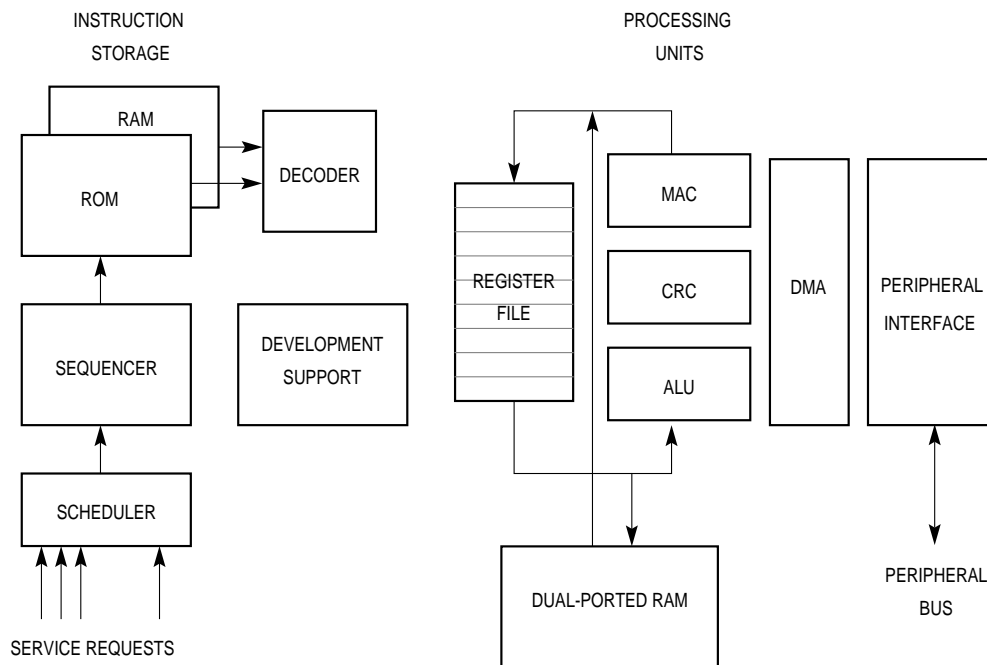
INSTRUCTION STORAGE

PROCESSING UNITS

RAM

ROM

DECODER

REGISTER FILE

MAC

CRC

ALU

DMA

PERIPHERAL INTERFACE

SEQUENCER

DEVELOPMENT SUPPORT

SCHEDULER

DUAL-PORTED RAM

PERIPHERAL BUS

SERVICE REQUESTS